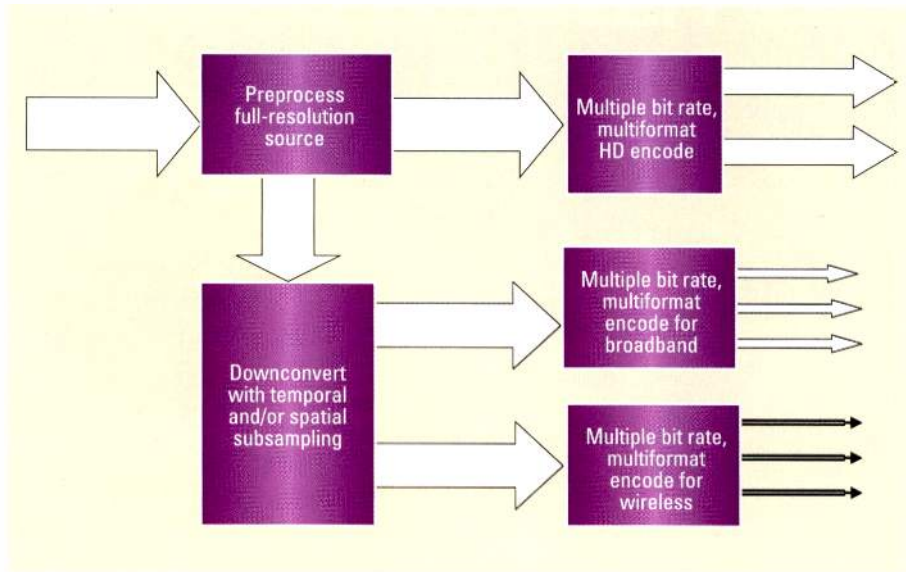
Preprocess full-resolution source

Multiple bit rate, multiformat HD encode

Downconvert with temporal and/or spatial subsampling

Multiple bit rate, multiformat encode for broadband

Multiple bit rate, multiformat encode for wireless